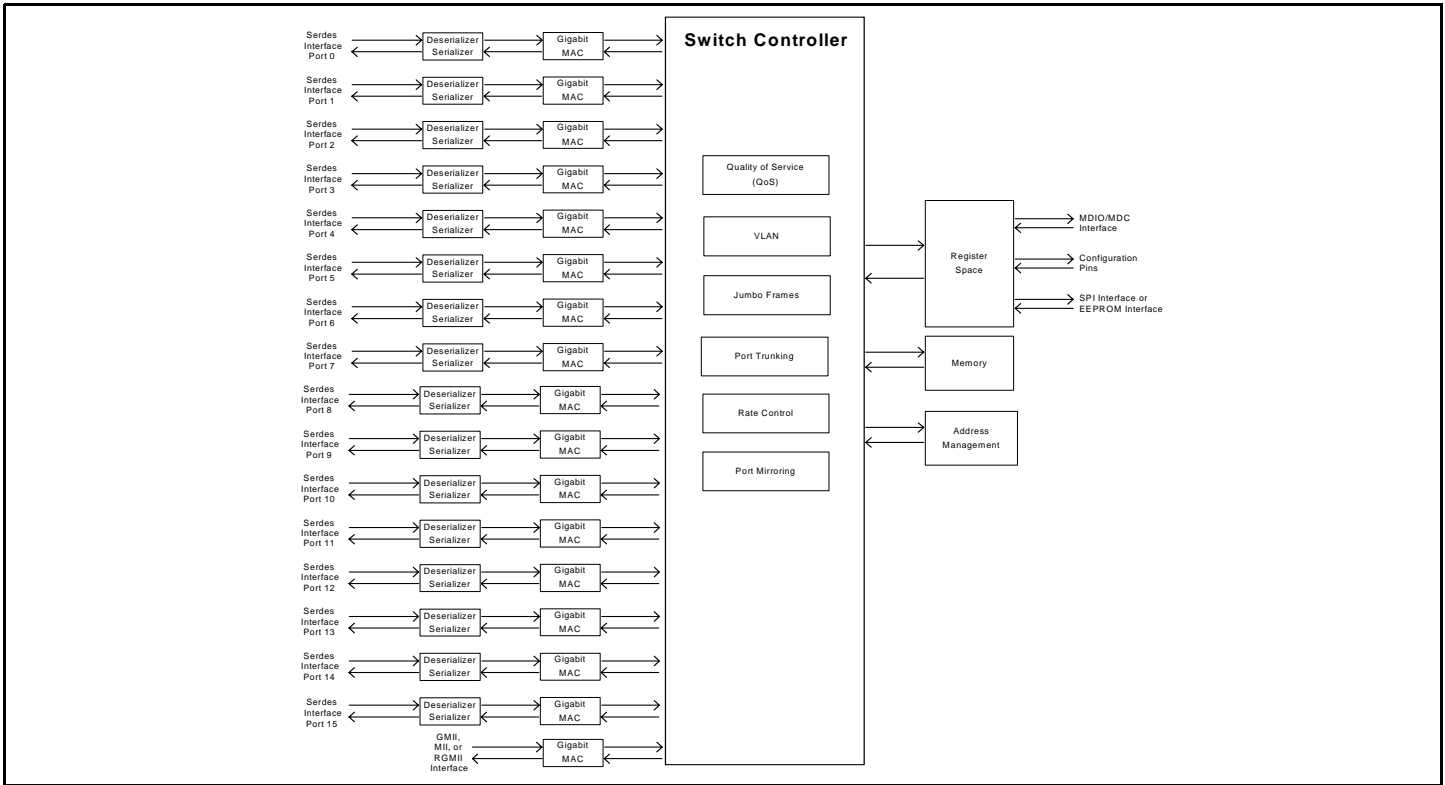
Serdes Interface Port 0
Deserializer Serializer
Gigabit MAC

Serdes Interface Port 1
Deserializer Serializer
Gigabit MAC

Serdes Interface Port 2
Deserializer Serializer
Gigabit MAC

Serdes Interface Port 3
Deserializer Serializer
Gigabit MAC

Serdes Interface Port 4
Deserializer Serializer
Gigabit MAC

Serdes Interface Port 5
Deserializer Serializer
Gigabit MAC

Serdes Interface Port 6
Deserializer Serializer
Gigabit MAC

Serdes Interface Port 7
Deserializer Serializer
Gigabit MAC

Serdes Interface Port 8
Deserializer Serializer
Gigabit MAC

Serdes Interface Port 9
Deserializer Serializer
Gigabit MAC

Serdes Interface Port 10
Deserializer Serializer
Gigabit MAC

Serdes Interface Port 11
Deserializer Serializer
Gigabit MAC

Serdes Interface Port 12
Deserializer Serializer
Gigabit MAC

Serdes Interface Port 13
Deserializer Serializer
Gigabit MAC

Serdes Interface Port 14
Deserializer Serializer
Gigabit MAC

Serdes Interface Port 15
Deserializer Serializer
Gigabit MAC

GMII, MII, or RGMII Interface
Gigabit MAC

Switch Controller

Quality of Service (QoS)

VLAN

Jumbo Frames

Port Trunking

Rate Control

Port Mirroring

Register Space

MDIO/MDC Interface

Configuration Pins

SPI Interface or EEPROM Interface

Memory

Address Management